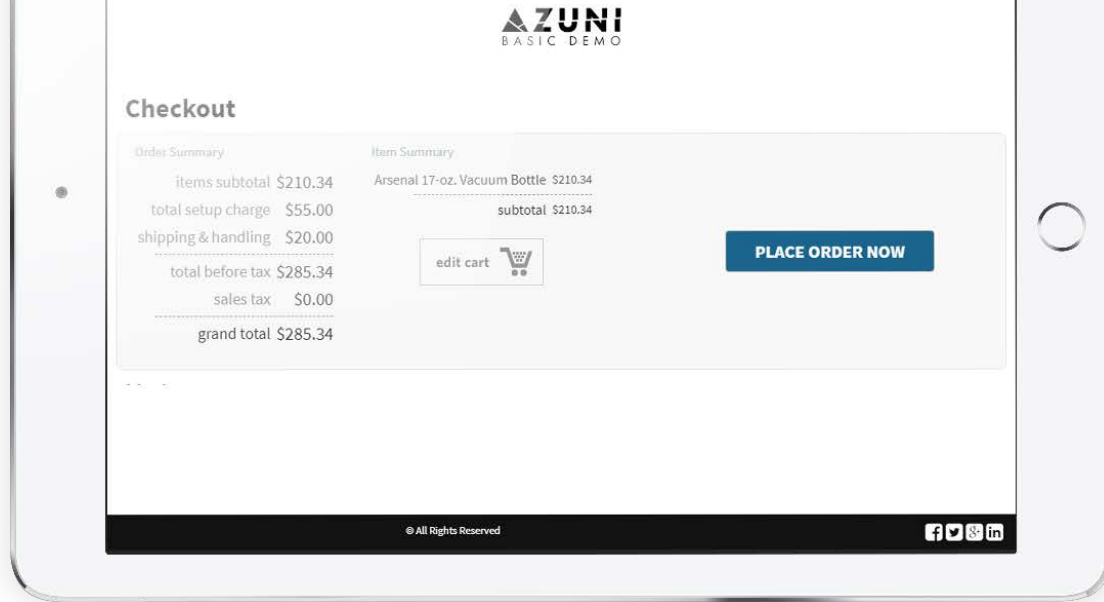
AZUNI
BASIC DEMO

Checkout

Order Summary

items subtotal $210.34
total setup charge $55.00
shipping & handling $20.00
total before tax $285.34
sales tax $0.00
grand total $285.34

Item Summary

Arsenal 17-oz. Vacuum Bottle $210.34
subtotal $210.34

edit cart

PLACE ORDER NOW

© All Rights Reserved